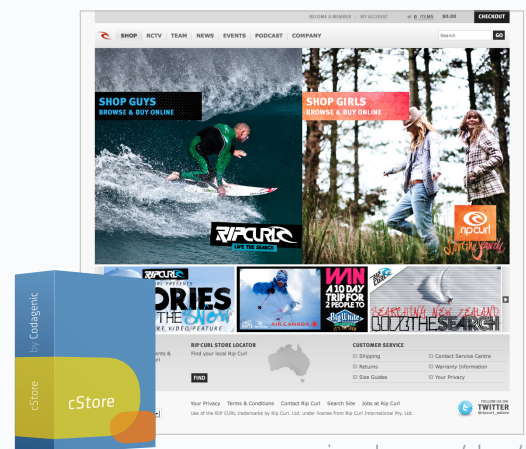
BECOME A MEMBER | MY ACCOUNT | 0 ITEMS $0.00 CHECKOUT

SHOP | RCTV | TEAM | NEWS | EVENTS | PODCAST | COMPANY

Search GO

SHOP GUYS
BROWSE & BUY ONLINE

SHOP GIRLS
BROWSE & BUY ONLINE

RIPCURL
LIVE THE SEARCH

rip curl

RIPCURL
ORIES
THE
ATURE

AIR CANADA

WIN
A 10 DAY TRIP FOR 2 PEOPLE TO
Big White

SEARCHING NEW ZEALAND
BOOT THE SEARCH

RIP CURL STORE LOCATOR
Find your local Rip Curl
FIND

CUSTOMER SERVICE
Shipping
Returns
Size Guides
Contact Service Centre
Warranty Information
Your Privacy

Your Privacy Terms & Conditions Contact Rip Curl Search Site Jobs at Rip Curl
Use of the RIP CURL trademarks by Rip Curl, Ltd. under license from Rip Curl International Pty. Ltd.

FOLLOW US ON
TWITTER

by Codagenic
cStore
cStore